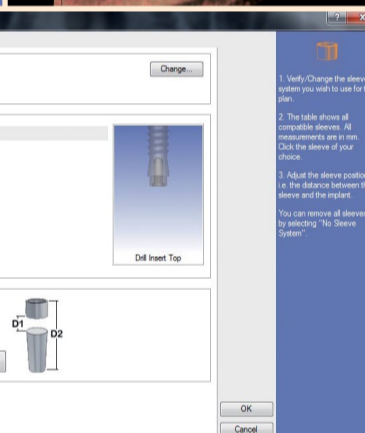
?
X

Change...

Drill Insert Top

D1
D2

1. Verify/Change the sleeve system you wish to use for t plan.

2. The table shows all compatible sleeves. All measurements are in mm. Click the sleeve of your choice.

3. Adjust the sleeve positio i.e. the distance between th sleeve and the implant.

You can remove all sleeve by selecting "No Sleeve System".

OK
Cancel